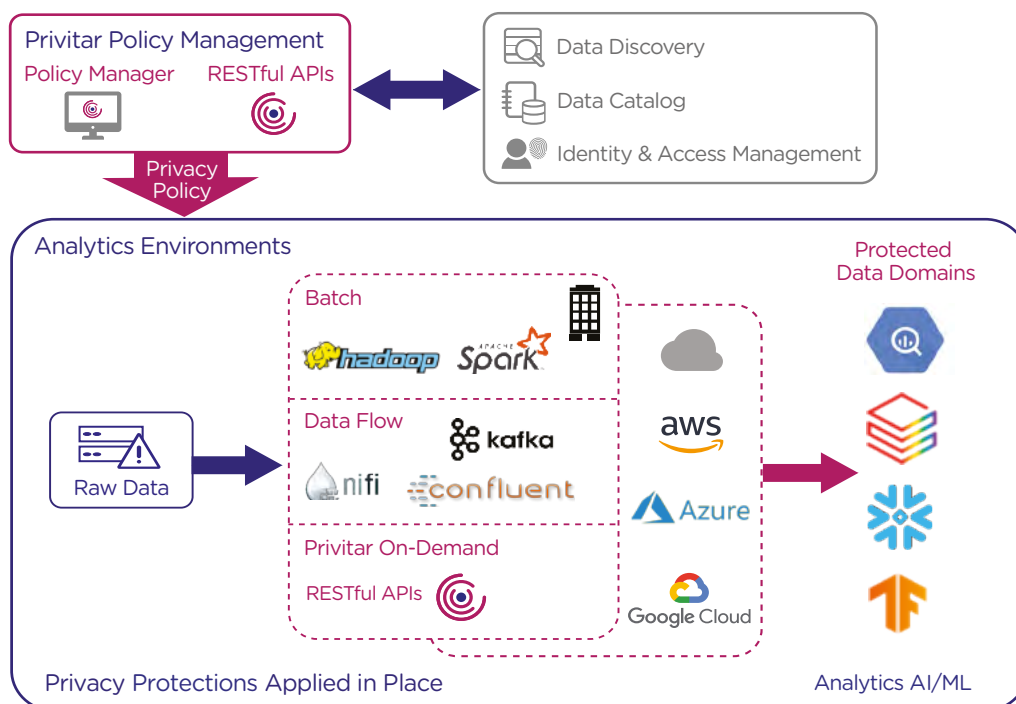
Privitar Policy Management
Policy Manager
RESTful APIs

Data Discovery
Data Catalog
Identity & Access Management

Privacy Policy

Analytics Environments

Batch
hadoop
APACHE Spark

Data Flow
kafka
nifi
confluent

Privitar On-Demand
RESTful APIs

aws
Azure
Google Cloud

Raw Data

Protected Data Domains

Privacy Protections Applied in Place
Analytics AI/ML